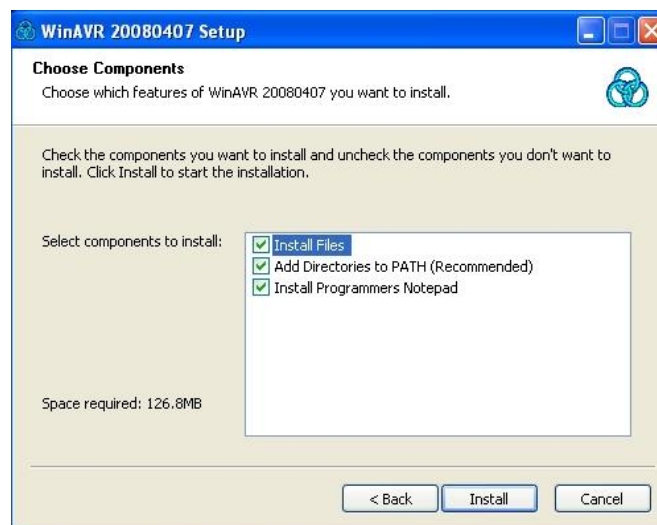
WinAVR 20080407 Setup

Choose Components
Choose which features of WinAVR 20080407 you want to install.

Check the components you want to install and uncheck the components you don't want to install. Click Install to start the installation.

Select components to install:

Install Files
Add Directories to PATH (Recommended)
Install Programmers Notepad

Space required: 126.8MB

< Back
Install
Cancel